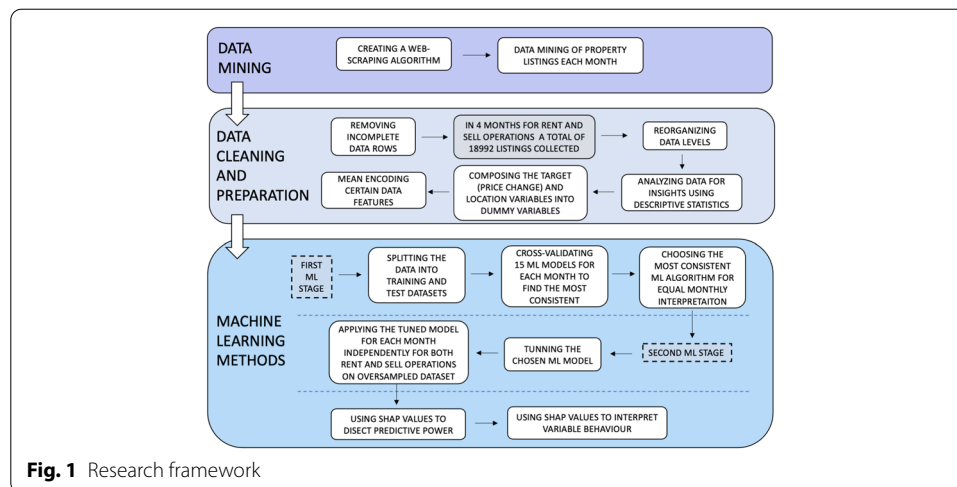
DATA MINING

CREATING A WEB-SCRAPING ALGORITHM

DATA MINING OF PROPERTY LISTINGS EACH MONTH

DATA CLEANING AND PREPARATION

REMOVING INCOMPLETE DATA ROWS

IN 4 MONTHS FOR RENT AND SELL OPERATIONS A TOTAL OF 18992 LISTINGS COLLECTED

REORGANIZING DATA LEVELS

ANALYZING DATA FOR INSIGHTS USING DESCRIPTIVE STATISTICS

COMPOSING THE TARGET (PRICE CHANGE) AND LOCATION VARIABLES INTO DUMMY VARIABLES

MEAN ENCODING CERTAIN DATA FEATURES

MACHINE LEARNING METHODS

FIRST ML STAGE

SPLITTING THE DATA INTO TRAINING AND TEST DATASETS

CROSS-VALIDATING 15 ML MODELS FOR EACH MONTH TO FIND THE MOST CONSISTENT

CHOOSING THE MOST CONSISTENT ML ALGORITHM FOR EQUAL MONTHLY INTERPRETAITON

SECOND ML STAGE

TUNNING THE CHOSEN ML MODEL

APPLYING THE TUNED MODEL FOR EACH MONTH INDEPENDENTLY FOR BOTH RENT AND SELL OPERATIONS ON OVERSAMPLED DATASET

USING SHAP VALUES TO DISECT PREDICTIVE POWER

USING SHAP VALUES TO INTERPRET VARIABLE BEHAVIOUR

Fig. 1 Research framework